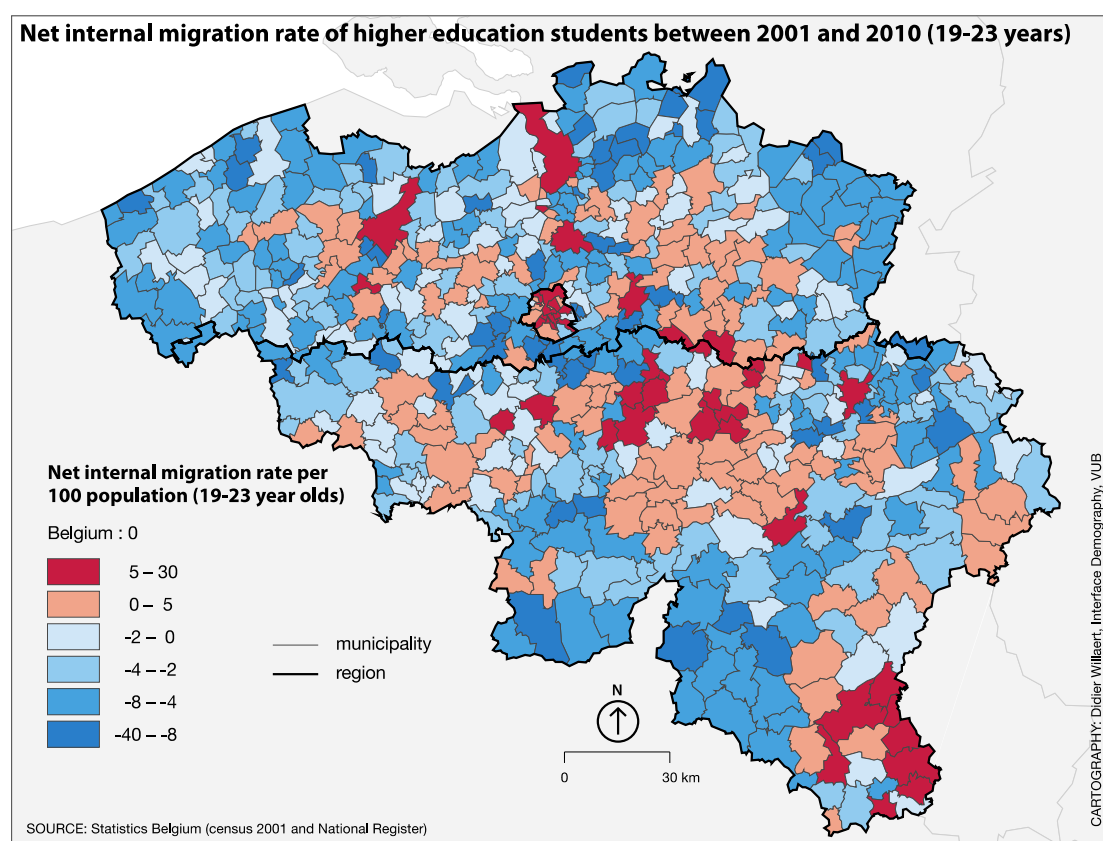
Net internal migration rate of higher education students between 2001 and 2010 (19-23 years)

Net internal migration rate per 100 population (19-23 year olds)

Belgium : 0

5 – 30
0 – 5
-2 – 0
-4 – -2
-8 – -4
-40 – -8

municipality
region

N

0
30 km

CARTOGRAPHY: Didier Willaert, Interface Demography, VUB

SOURCE: Statistics Belgium (census 2001 and National Register)